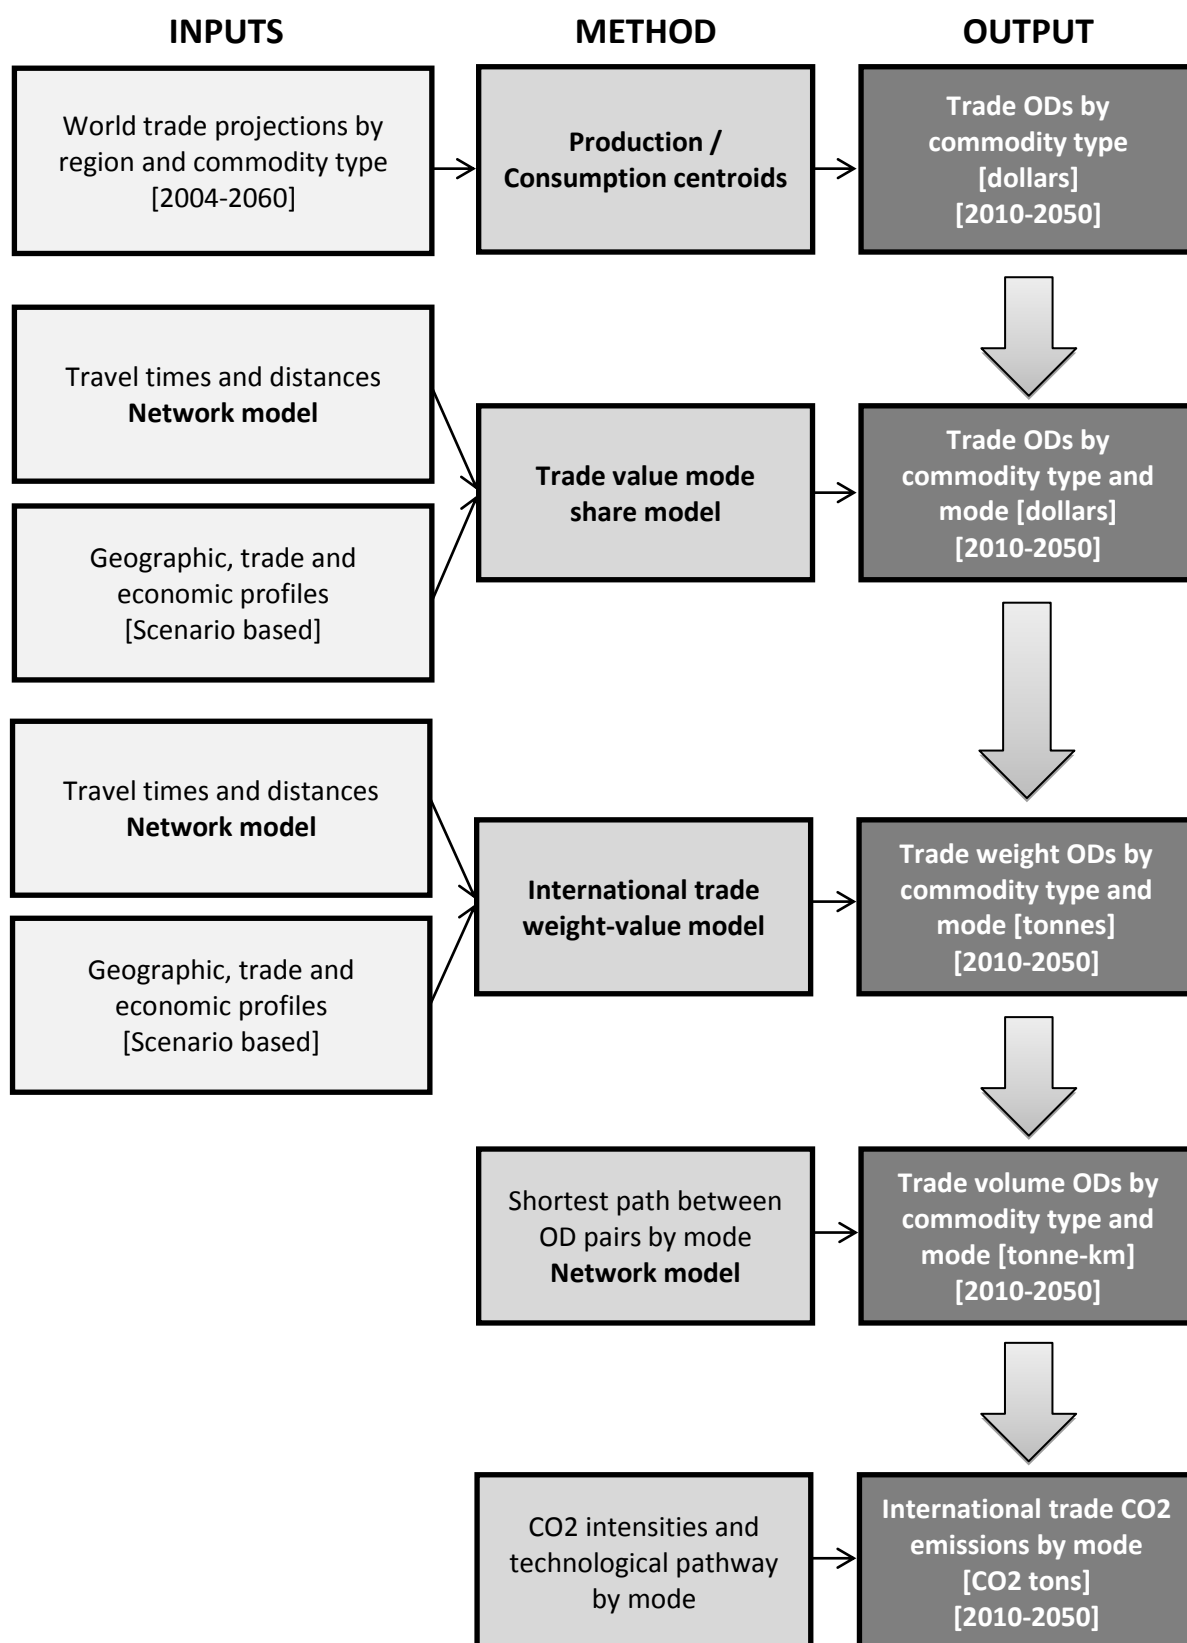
INPUTS

METHOD

OUTPUT

World trade projections by region and commodity type [2004-2060]

Production / Consumption centroids

Trade ODs by commodity type [dollars] [2010-2050]

Travel times and distances **Network model**

Geographic, trade and economic profiles [Scenario based]

Trade value mode share model

Trade ODs by commodity type and mode [dollars] [2010-2050]

Travel times and distances **Network model**

Geographic, trade and economic profiles [Scenario based]

International trade weight-value model

Trade weight ODs by commodity type and mode [tonnes] [2010-2050]

Shortest path between OD pairs by mode **Network model**

Trade volume ODs by commodity type and mode [tonne-km] [2010-2050]

CO2 intensities and technological pathway by mode

International trade CO2 emissions by mode [CO2 tons] [2010-2050]